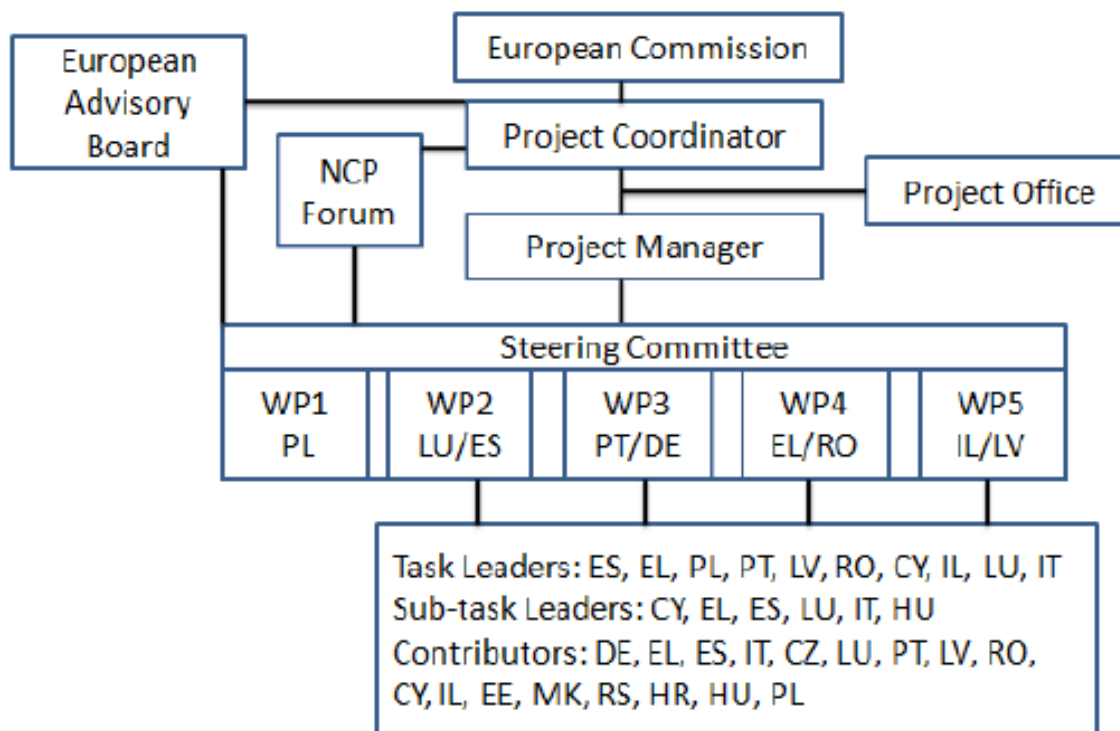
European Advisory Board

European Commission

Project Coordinator

NCP Forum

Project Office

Project Manager

Steering Committee

WP1 PL

WP2 LU/ES

WP3 PT/DE

WP4 EL/RO

WP5 IL/LV

Task Leaders: ES, EL, PL, PT, LV, RO, CY, IL, LU, IT
Sub-task Leaders: CY, EL, ES, LU, IT, HU
Contributors: DE, EL, ES, IT, CZ, LU, PT, LV, RO, CY, IL, EE, MK, RS, HR, HU, PL